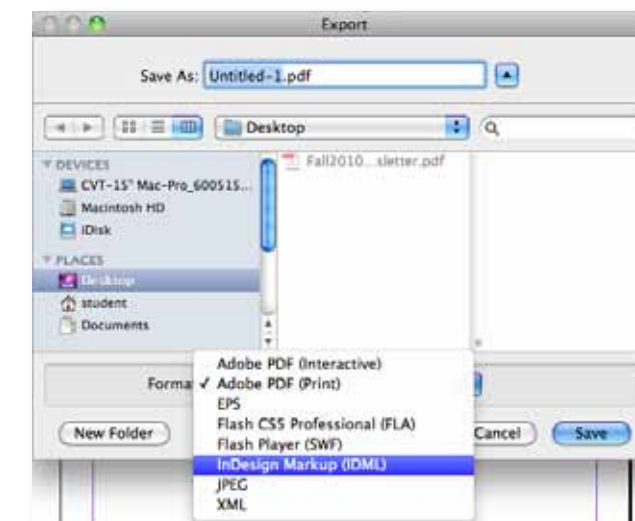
Export

Save As: Untitled-1.pdf

Desktop

DEVICES
CVT-15" Mac-Pro_600515...
Macintosh HD
iDisk
PLACES
Desktop
student
Documents

Fall2010...sletter.pdf

Forma

Adobe PDF (Interactive)
✓ Adobe PDF (Print)
EPS
Flash CS5 Professional (FLA)
Flash Player (SWF)
InDesign Markup (IDML)
JPEG
XML

New Folder

Cancel

Save